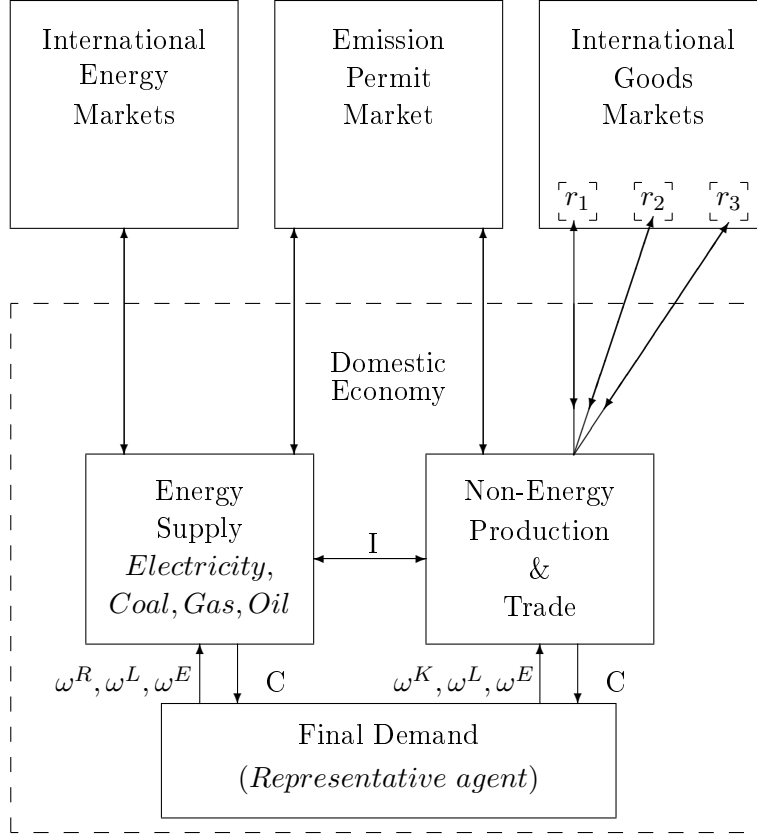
International Energy Markets

Emission Permit Market

International Goods Markets

$r_1$ $r_2$ $r_3$

Domestic Economy

Energy Supply $Electricity$, $Coal, Gas, Oil$

I

Non-Energy Production & Trade

$\omega^R, \omega^L, \omega^E$

C

$\omega^K, \omega^L, \omega^E$

C

Final Demand ($Representative\ agent$)